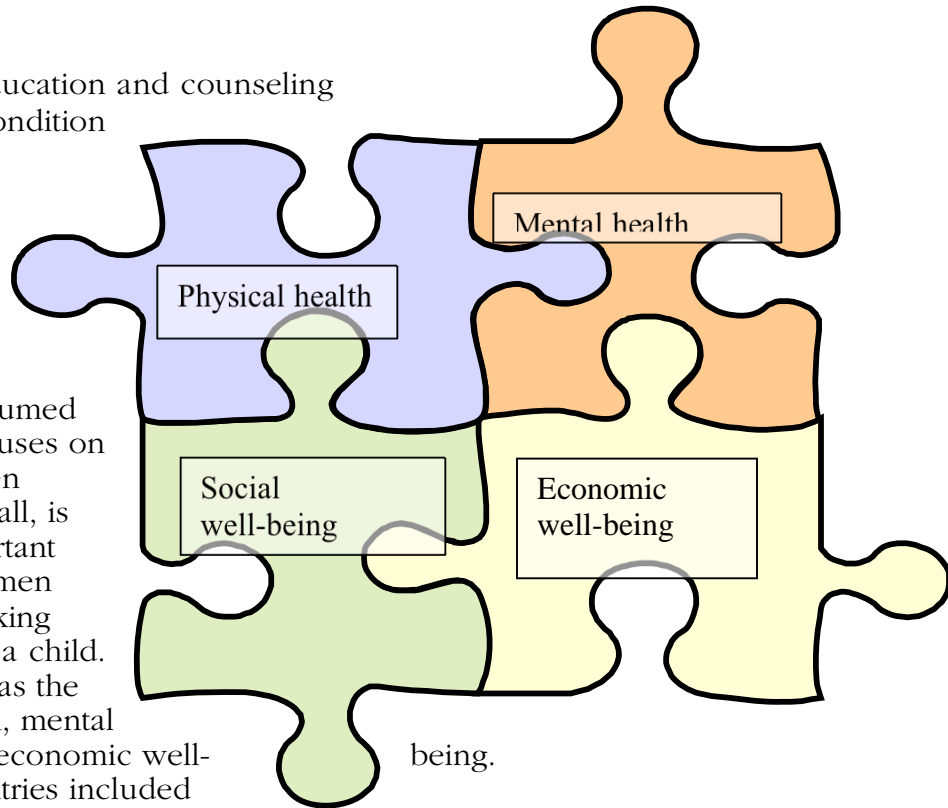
ucation and counseling
ondition

Physical health

Mental health

umed
uses on
n
all, is
rtant
men
king
a child.
as the
, mental
economic well-
tries included

Social
well-being

Economic
well-being

being.